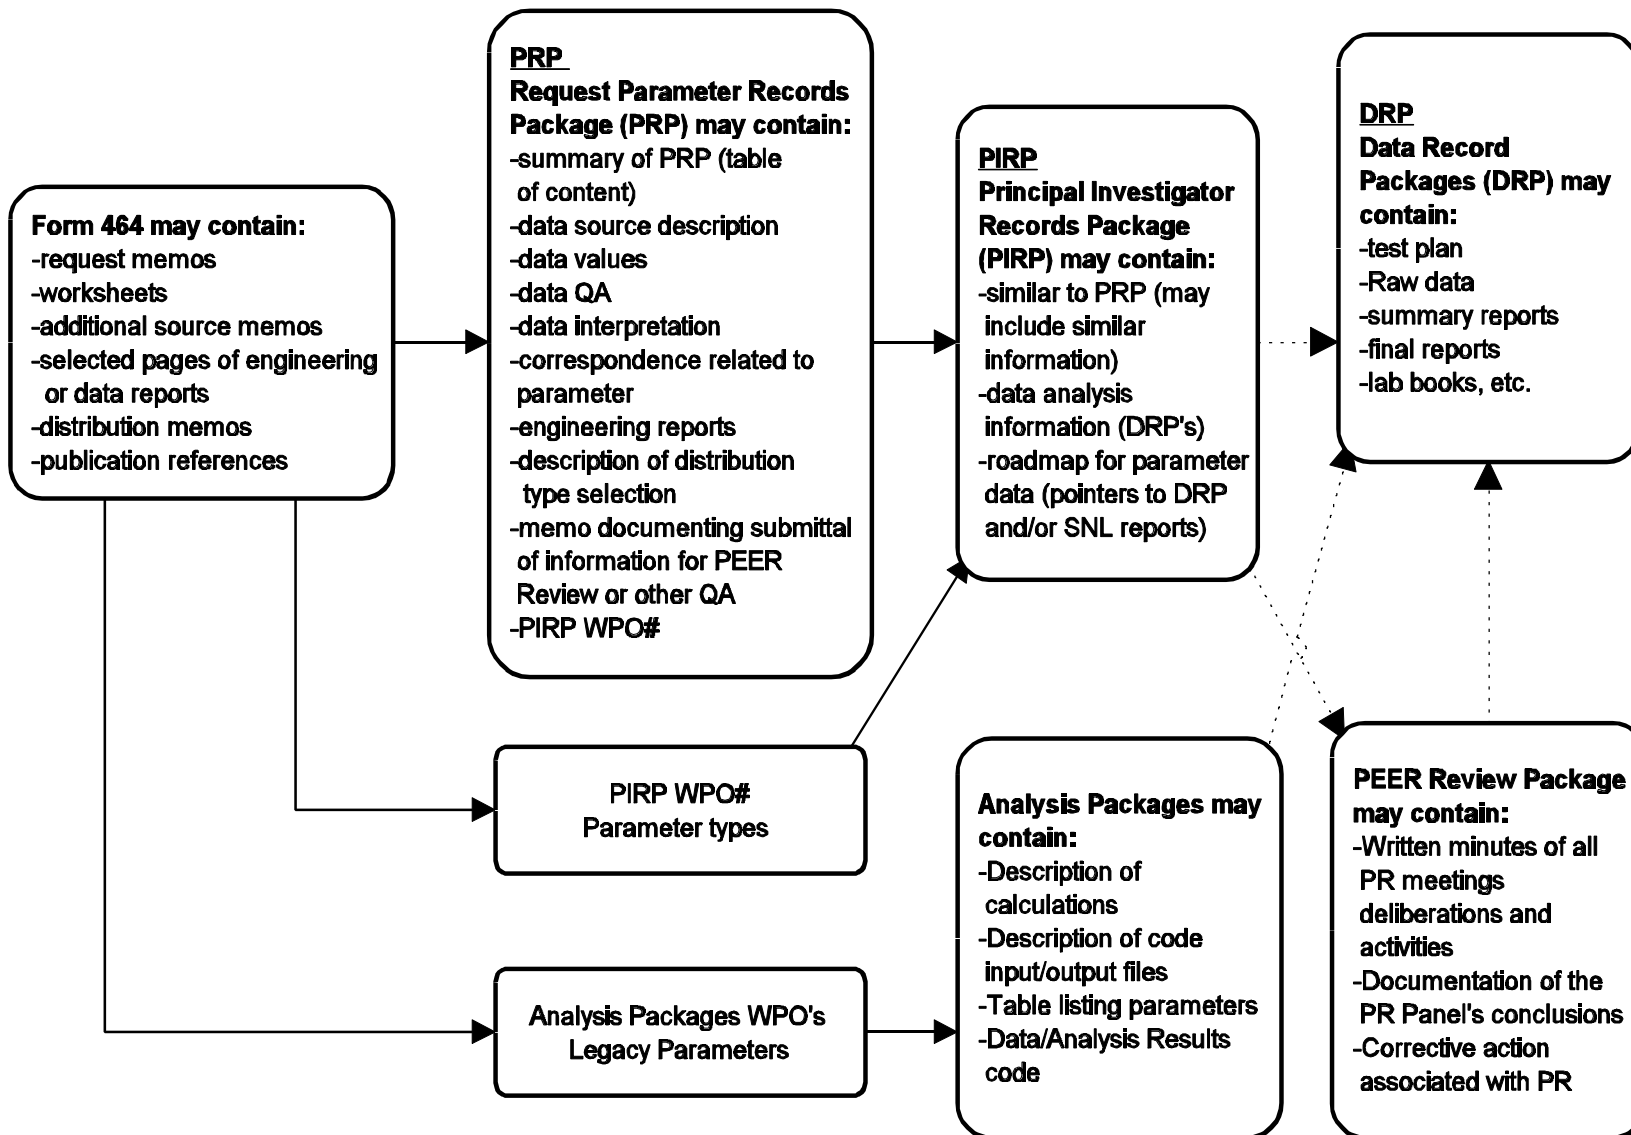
Form 464 may contain:
-request memos
-worksheets
-additional source memos
-selected pages of engineering or data reports
-distribution memos
-publication references

PRP
Request Parameter Records Package (PRP) may contain:
-summary of PRP (table of content)
-data source description
-data values
-data QA
-data interpretation
-correspondence related to parameter
-engineering reports
-description of distribution type selection
-memo documenting submittal of information for PEER Review or other QA
-PIRP WPO#

PIRP
Principal Investigator Records Package (PIRP) may contain:
-similar to PRP (may include similar information)
-data analysis information (DRP's)
-roadmap for parameter data (pointers to DRP and/or SNL reports)

DRP
Data Record Packages (DRP) may contain:
-test plan
-Raw data
-summary reports
-final reports
-lab books, etc.

PIRP WPO#
Parameter types

Analysis Packages WPO's
Legacy Parameters

Analysis Packages may contain:
-Description of calculations
-Description of code input/output files
-Table listing parameters
-Data/Analysis Results code

PEER Review Package may contain:
-Written minutes of all PR meetings deliberations and activities
-Documentation of the PR Panel's conclusions
-Corrective action associated with PR